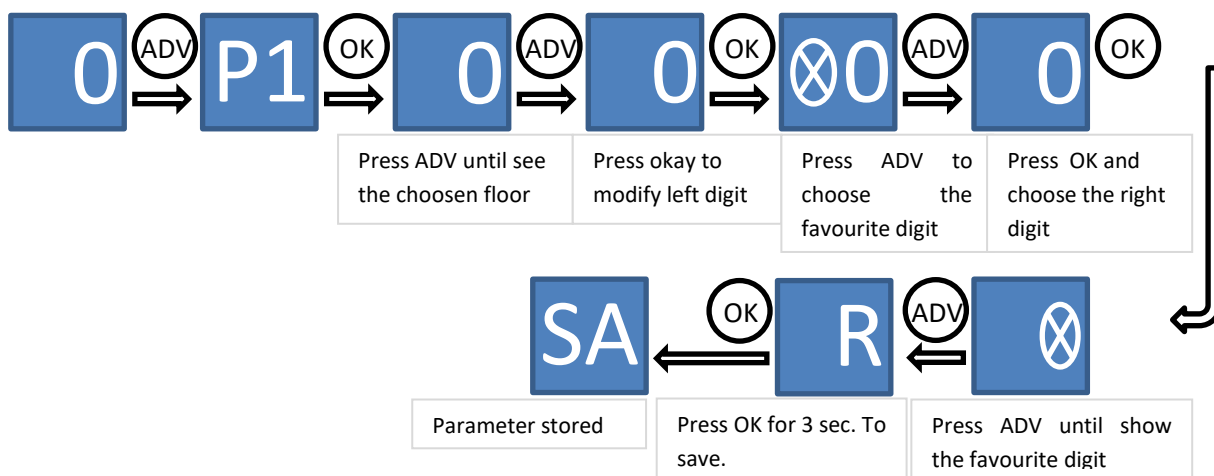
0 ADV P1 OK 0 ADV 0 OK ⊗0 ADV 0 OK

| Press ADV until see the choosen floor | Press okay to modify left digit | Press ADV to choose the favourite digit | Press OK and choose the right digit |
|---|---|---|---|

SA OK R ADV ⊗

| Parameter stored | Press OK for 3 sec. To save. | Press ADV until show the favourite digit |
|---|---|---|